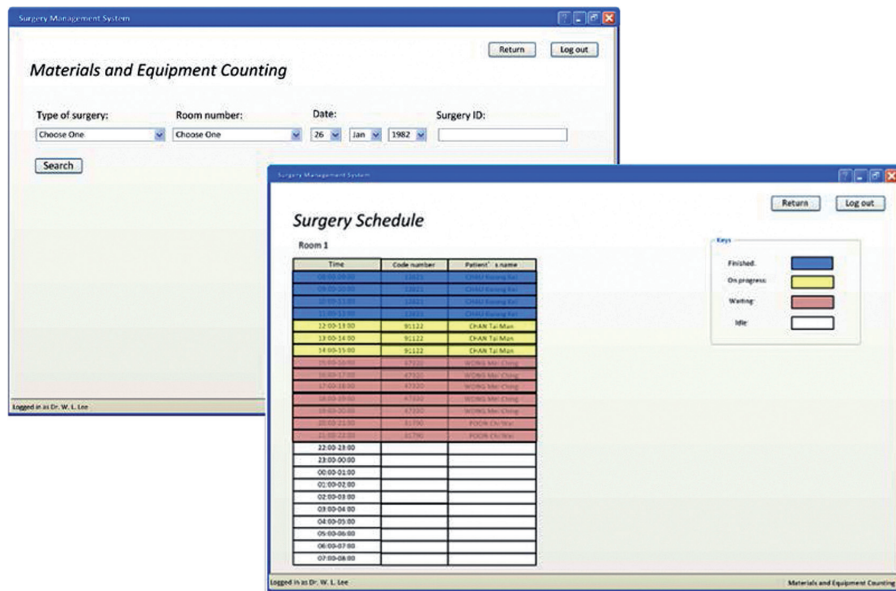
Surgery Management System

Return Log out

Materials and Equipment Counting

Type of surgery: Room number: Date: Surgery ID:

Choose One Choose One 26 Jan 1982

Search

Logged in as Dr. W. L. Lee

Surgery Management System

Return Log out

Surgery Schedule

Room 1

| Time | Code number | Patient's name |
|---|---|---|
| 08:00-09:00 | 12621 | CHAU Kwong Kei |
| 09:00-10:00 | 12621 | CHAU Kwong Kei |
| 10:00-11:00 | 12621 | CHAU Kwong Kei |
| 11:00-12:00 | 12621 | CHAU Kwong Kei |
| 12:00-13:00 | 91122 | CHAN Tai Man |
| 13:00-14:00 | 91122 | CHAN Tai Man |
| 14:00-15:00 | 91122 | CHAN Tai Man |
| 15:00-16:00 | 47320 | WONG Mei Ching |
| 16:00-17:00 | 47320 | WONG Mei Ching |
| 17:00-18:00 | 47320 | WONG Mei Ching |
| 18:00-19:00 | 47320 | WONG Mei Ching |
| 19:00-20:00 | 47320 | WONG Mei Ching |
| 20:00-21:00 | 31790 | POON Chi Wai |
| 21:00-22:00 | 31790 | POON Chi Wai |
| 22:00-23:00 | | |
| 23:00-00:00 | | |
| 00:00-01:00 | | |
| 01:00-02:00 | | |
| 02:00-03:00 | | |
| 03:00-04:00 | | |
| 04:00-05:00 | | |
| 05:00-06:00 | | |
| 06:00-07:00 | | |
| 07:00-08:00 | | |

Keys
Finished:
On progress:
Waiting:
Idle:

Logged in as Dr. W. L. Lee

Materials and Equipment Counting